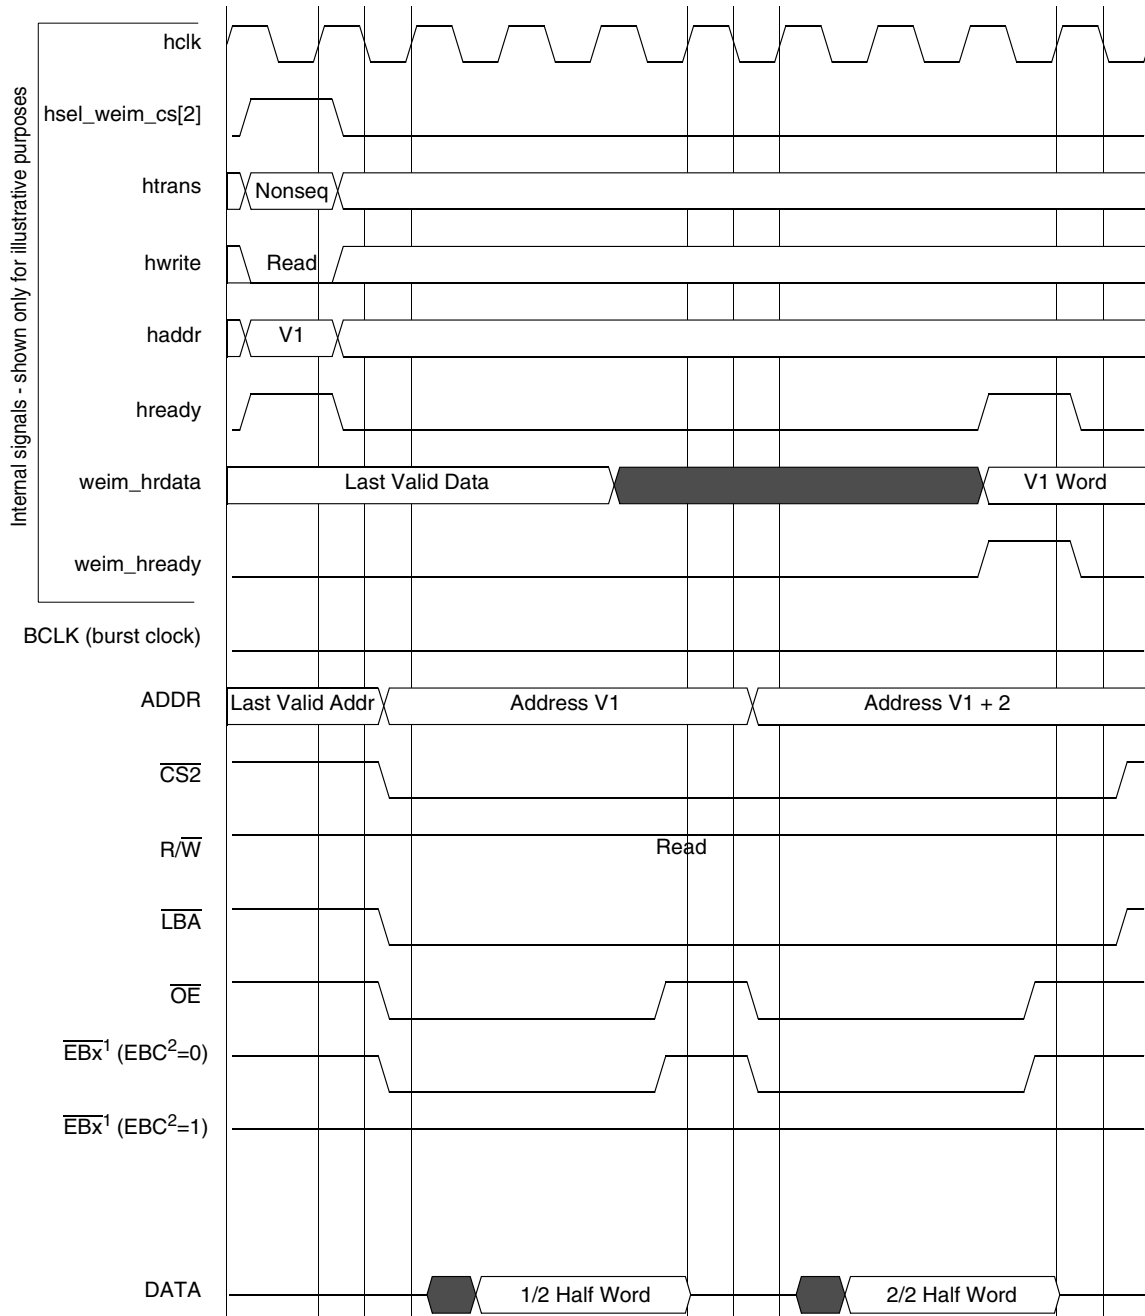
Internal signals - shown only for illustrative purposes

hclk

hsel_weim_cs[2]

htrans

Nonseq

hwrite

Read

haddr

V1

hready

weim_hrdata

Last Valid Data

V1 Word

weim_hready

BCLK (burst clock)

ADDR

Last Valid Addr

Address V1

Address V1 + 2

$\overline{CS2}$

R/$\overline{W}$

Read

$\overline{LBA}$

$\overline{OE}$

$\overline{EBx}^1$ (EBC$^2$=0)

$\overline{EBx}^1$ (EBC$^2$=1)

DATA

1/2 Half Word

2/2 Half Word